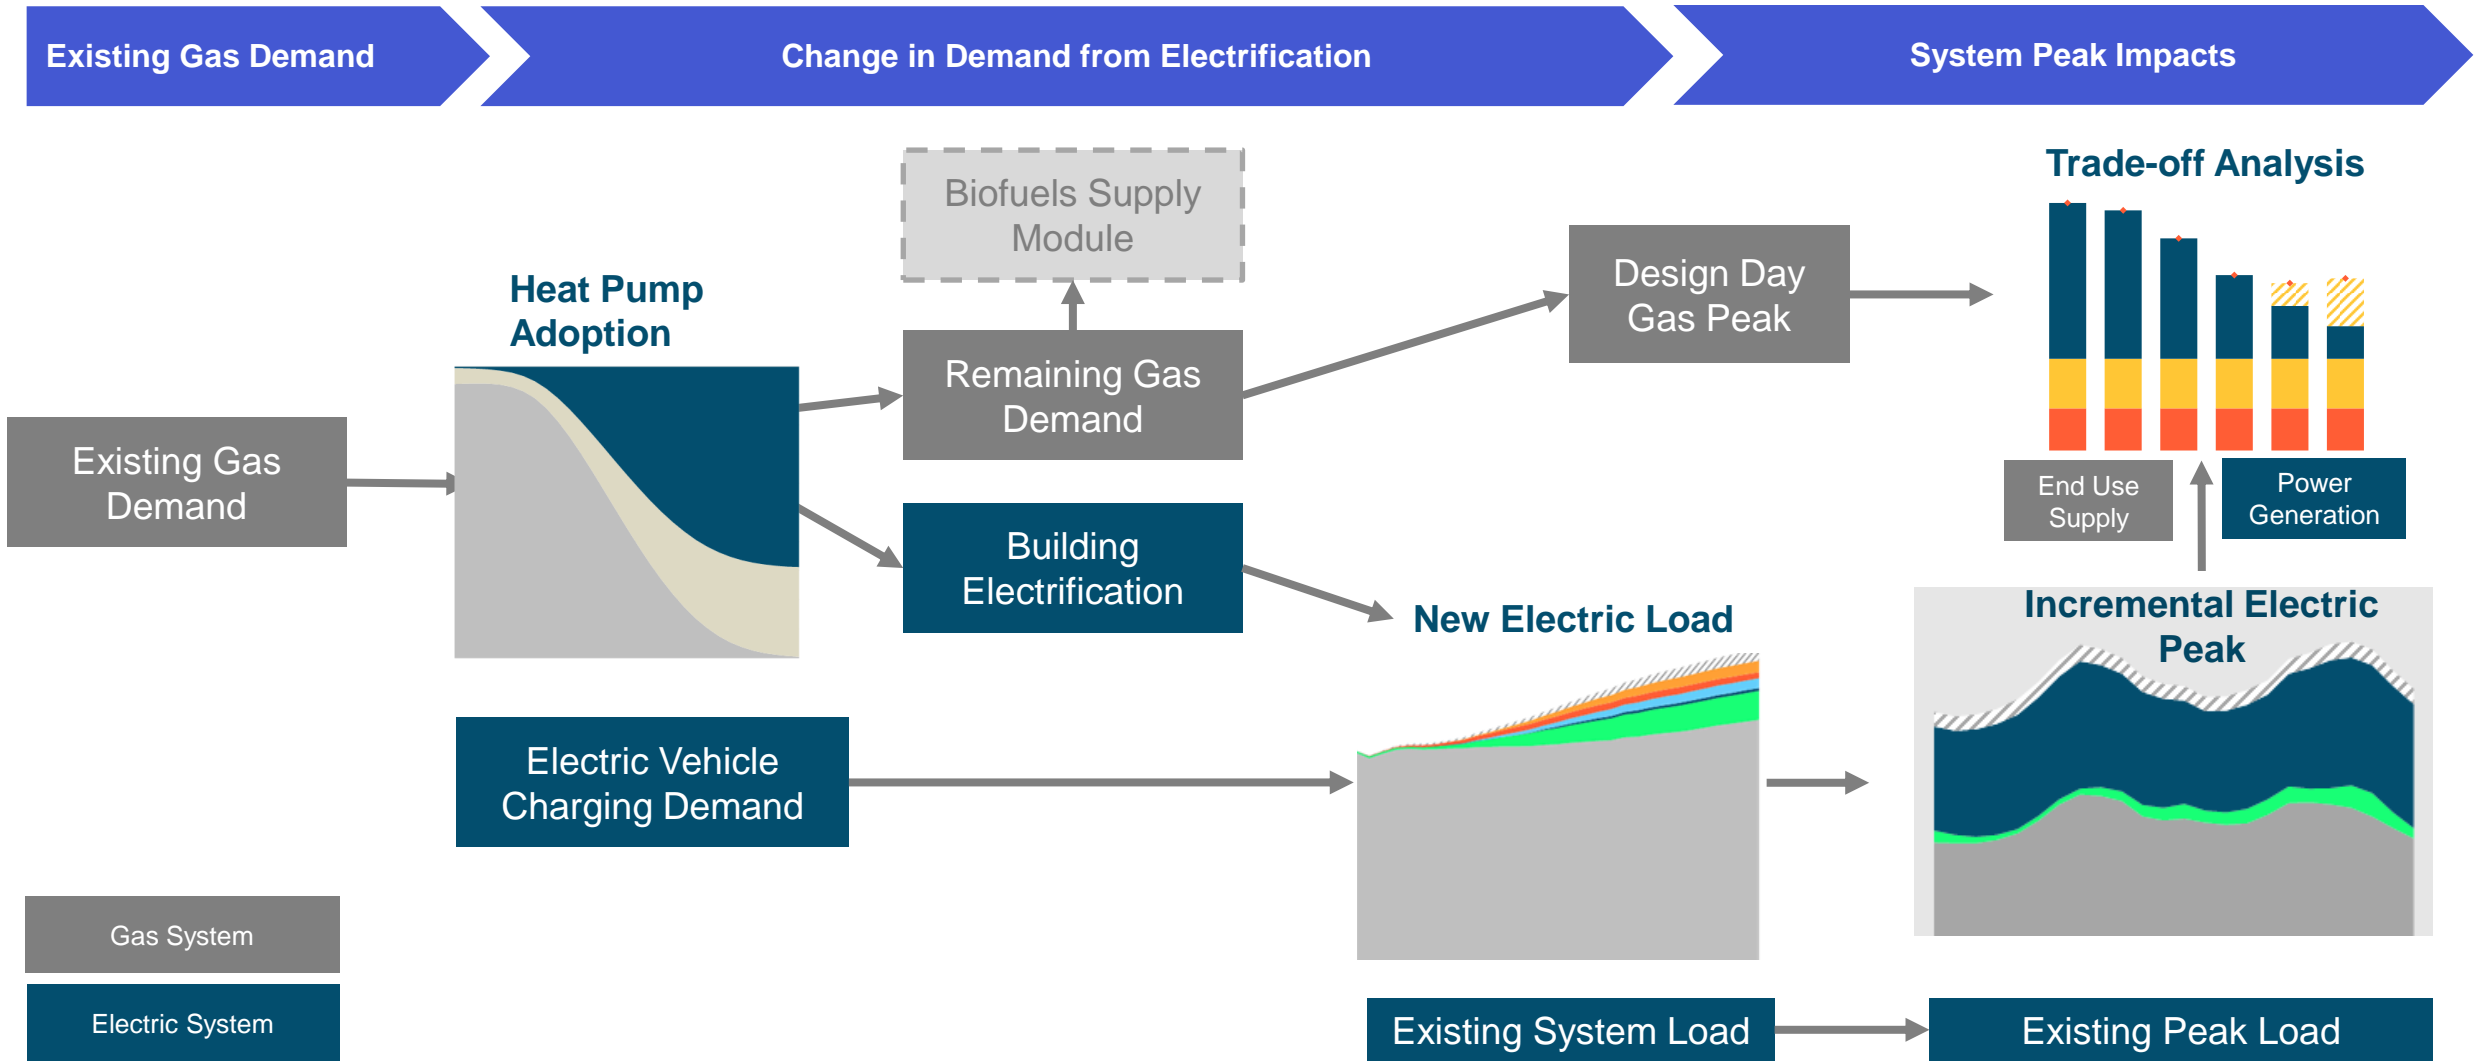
Existing Gas Demand

Change in Demand from Electrification

System Peak Impacts

Biofuels Supply Module

Heat Pump Adoption

Remaining Gas Demand

Design Day Gas Peak

Trade-off Analysis

End Use Supply

Power Generation

Existing Gas Demand

Building Electrification

New Electric Load

Incremental Electric Peak

Electric Vehicle Charging Demand

Gas System

Electric System

Existing System Load

Existing Peak Load